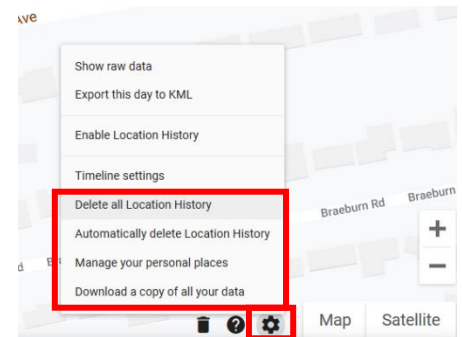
Ave

Show raw data
Export this day to KML

Enable Location History

Timeline settings

Delete all Location History
Automatically delete Location History
Manage your personal places
Download a copy of all your data

Braeburn Rd
Braeburn

d
B

+
−

Map
Satellite